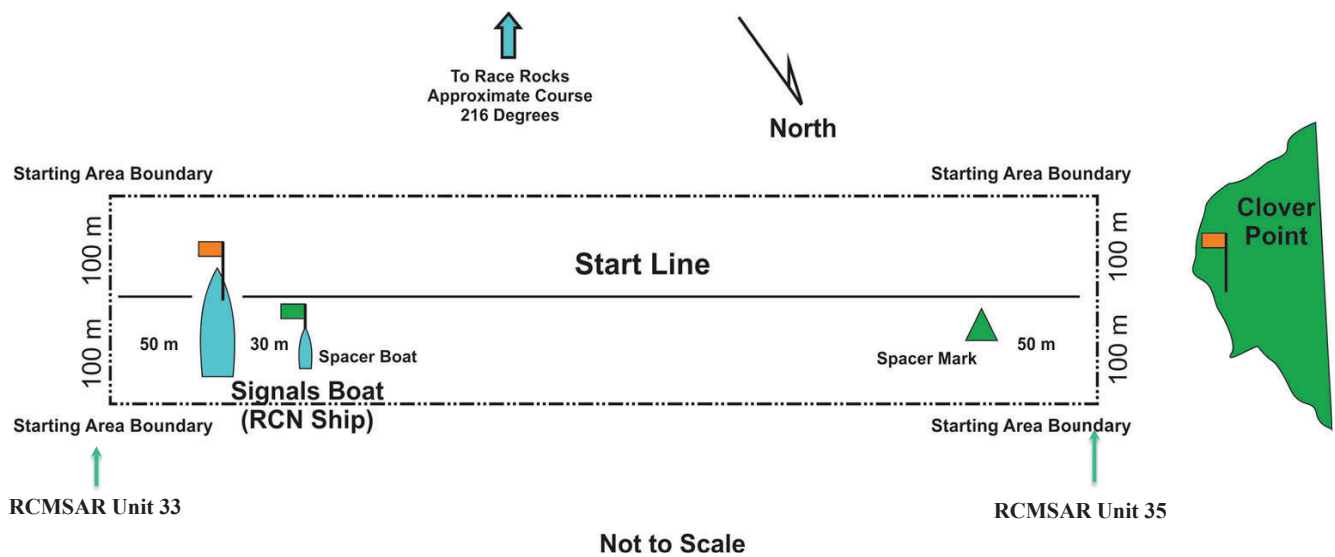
To Race Rocks
Approximate Course
216 Degrees

North

Starting Area Boundary

Starting Area Boundary

Clover Point

100 m

100 m

Start Line

100 m

100 m

50 m

30 m

Spacer Boat

Spacer Mark

50 m

Signals Boat
(RCN Ship)

Starting Area Boundary

Starting Area Boundary

RCMSAR Unit 33

RCMSAR Unit 35

Not to Scale